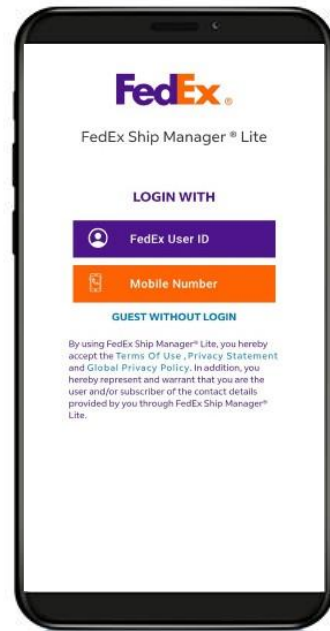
FedEx.

FedEx Ship Manager ® Lite

LOGIN WITH

FedEx User ID

Mobile Number

GUEST WITHOUT LOGIN

By using FedEx Ship Manager® Lite, you hereby accept the Terms Of Use , Privacy Statement and Global Privacy Policy. In addition, you hereby represent and warrant that you are the user and/or subscriber of the contact details provided by you through FedEx Ship Manager® Lite.